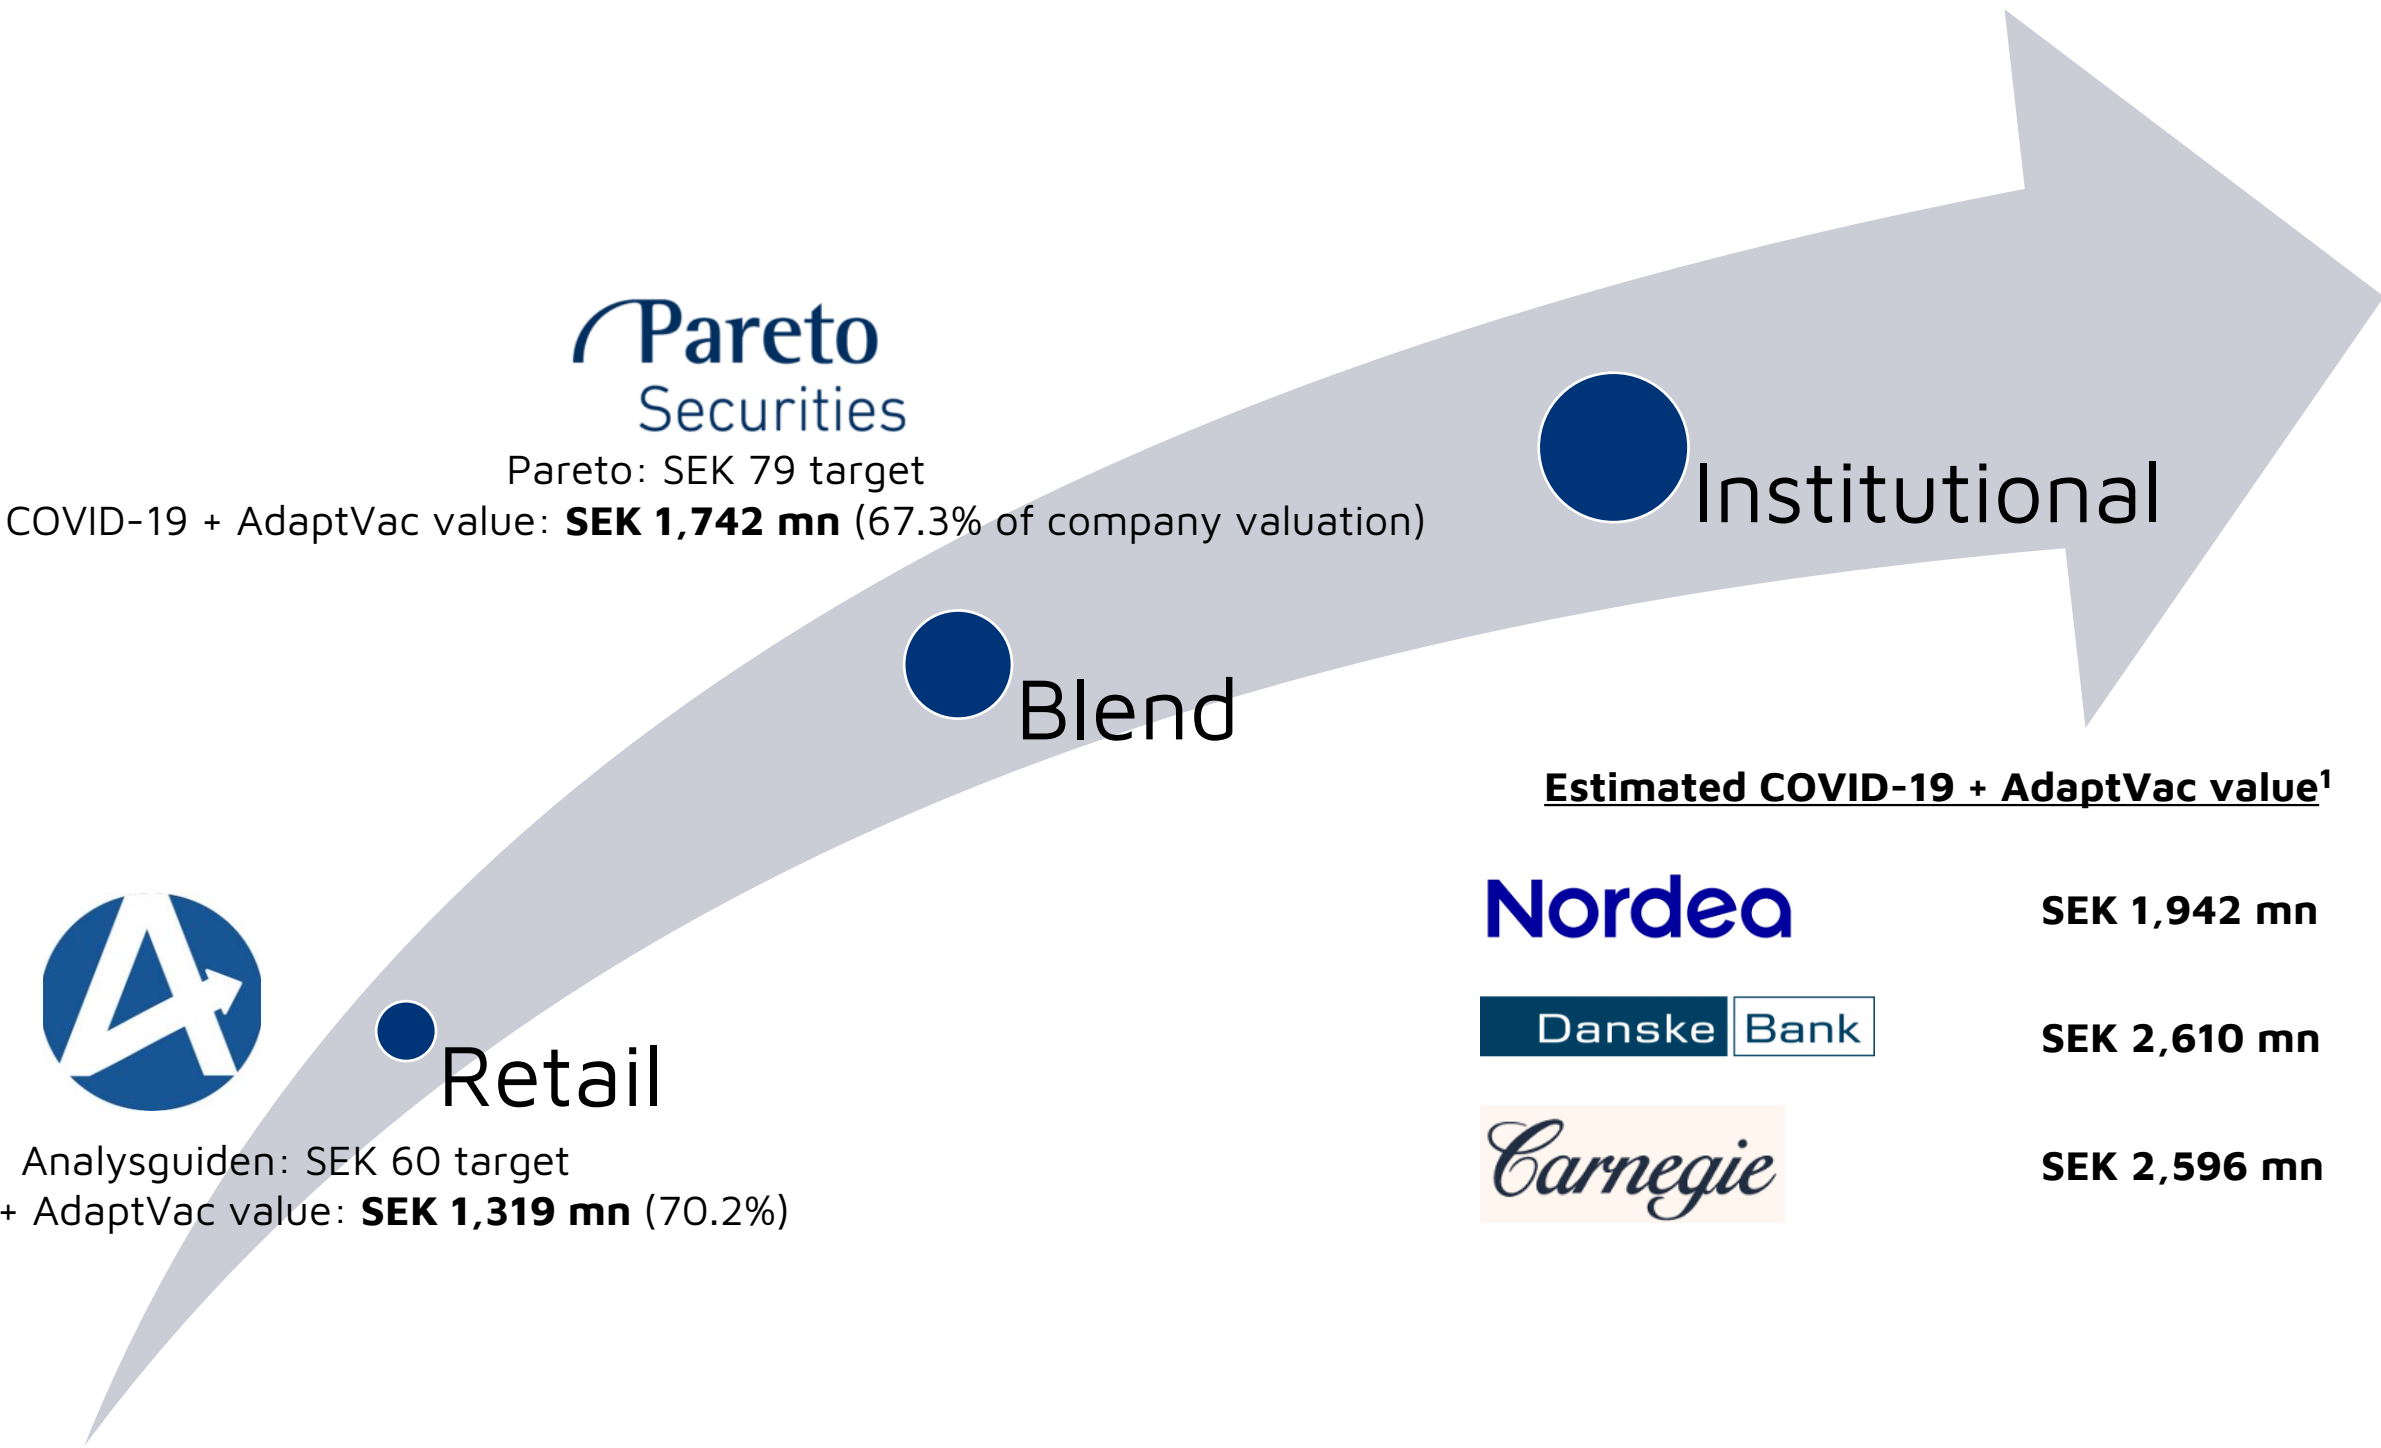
Pareto Securities

Pareto: SEK 79 target

COVID-19 + AdaptVac value: **SEK 1,742 mn** (67.3% of company valuation)

Institutional

Blend

Retail

Analysguiden: SEK 60 target

+ AdaptVac value: **SEK 1,319 mn** (70.2%)

**Estimated COVID-19 + AdaptVac value$^1$**

| | |
|---|---|
| Nordea | **SEK 1,942 mn** |
| Danske Bank | **SEK 2,610 mn** |
| Carnegie | **SEK 2,596 mn** |